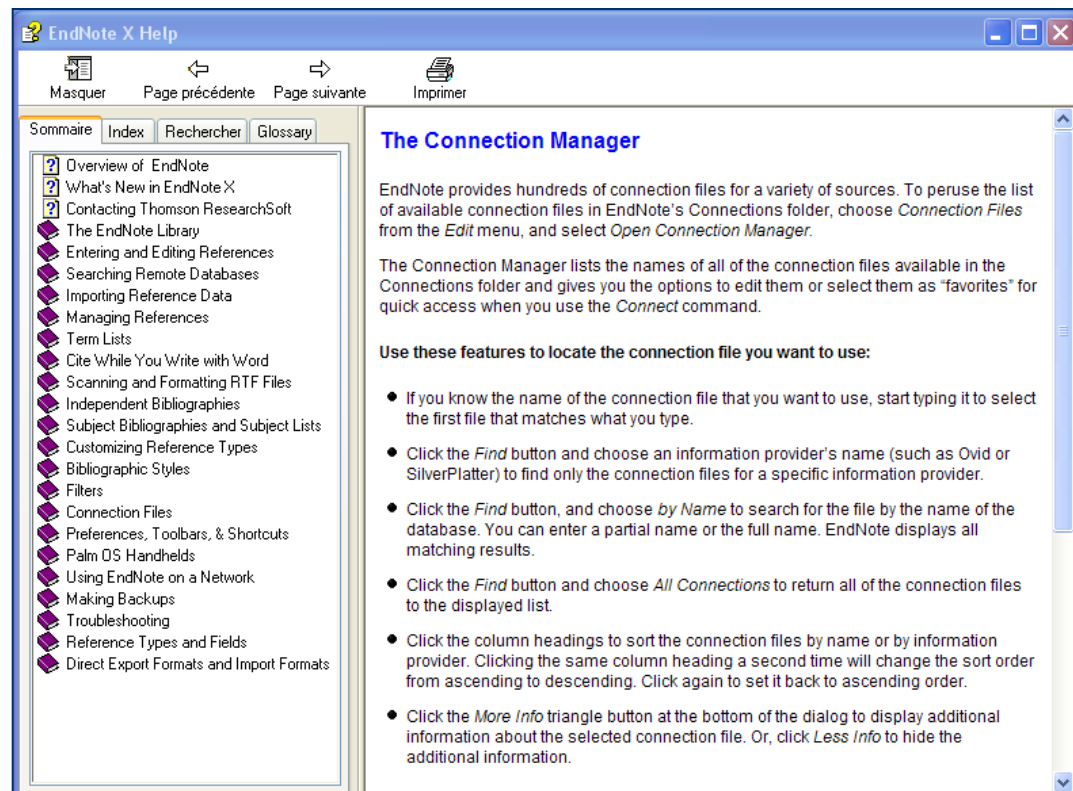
EndNote X Help

Masquer
Page précédente
Page suivante
Imprimer

Sommaire
Index
Rechercher
Glossary

Overview of EndNote
What's New in EndNote X
Contacting Thomson ResearchSoft
The EndNote Library
Entering and Editing References
Searching Remote Databases
Importing Reference Data
Managing References
Term Lists
Cite While You Write with Word
Scanning and Formatting RTF Files
Independent Bibliographies
Subject Bibliographies and Subject Lists
Customizing Reference Types
Bibliographic Styles
Filters
Connection Files
Preferences, Toolbars, & Shortcuts
Palm OS Handhelds
Using EndNote on a Network
Making Backups
Troubleshooting
Reference Types and Fields
Direct Export Formats and Import Formats

The Connection Manager

EndNote provides hundreds of connection files for a variety of sources. To peruse the list of available connection files in EndNote's Connections folder, choose Connection Files from the Edit menu, and select Open Connection Manager.

The Connection Manager lists the names of all of the connection files available in the Connections folder and gives you the options to edit them or select them as "favorites" for quick access when you use the Connect command.

Use these features to locate the connection file you want to use:

• If you know the name of the connection file that you want to use, start typing it to select the first file that matches what you type.

• Click the Find button and choose an information provider's name (such as Ovid or SilverPlatter) to find only the connection files for a specific information provider.

• Click the Find button, and choose by Name to search for the file by the name of the database. You can enter a partial name or the full name. EndNote displays all matching results.

• Click the Find button and choose All Connections to return all of the connection files to the displayed list.

• Click the column headings to sort the connection files by name or by information provider. Clicking the same column heading a second time will change the sort order from ascending to descending. Click again to set it back to ascending order.

• Click the More Info triangle button at the bottom of the dialog to display additional information about the selected connection file. Or, click Less Info to hide the additional information.